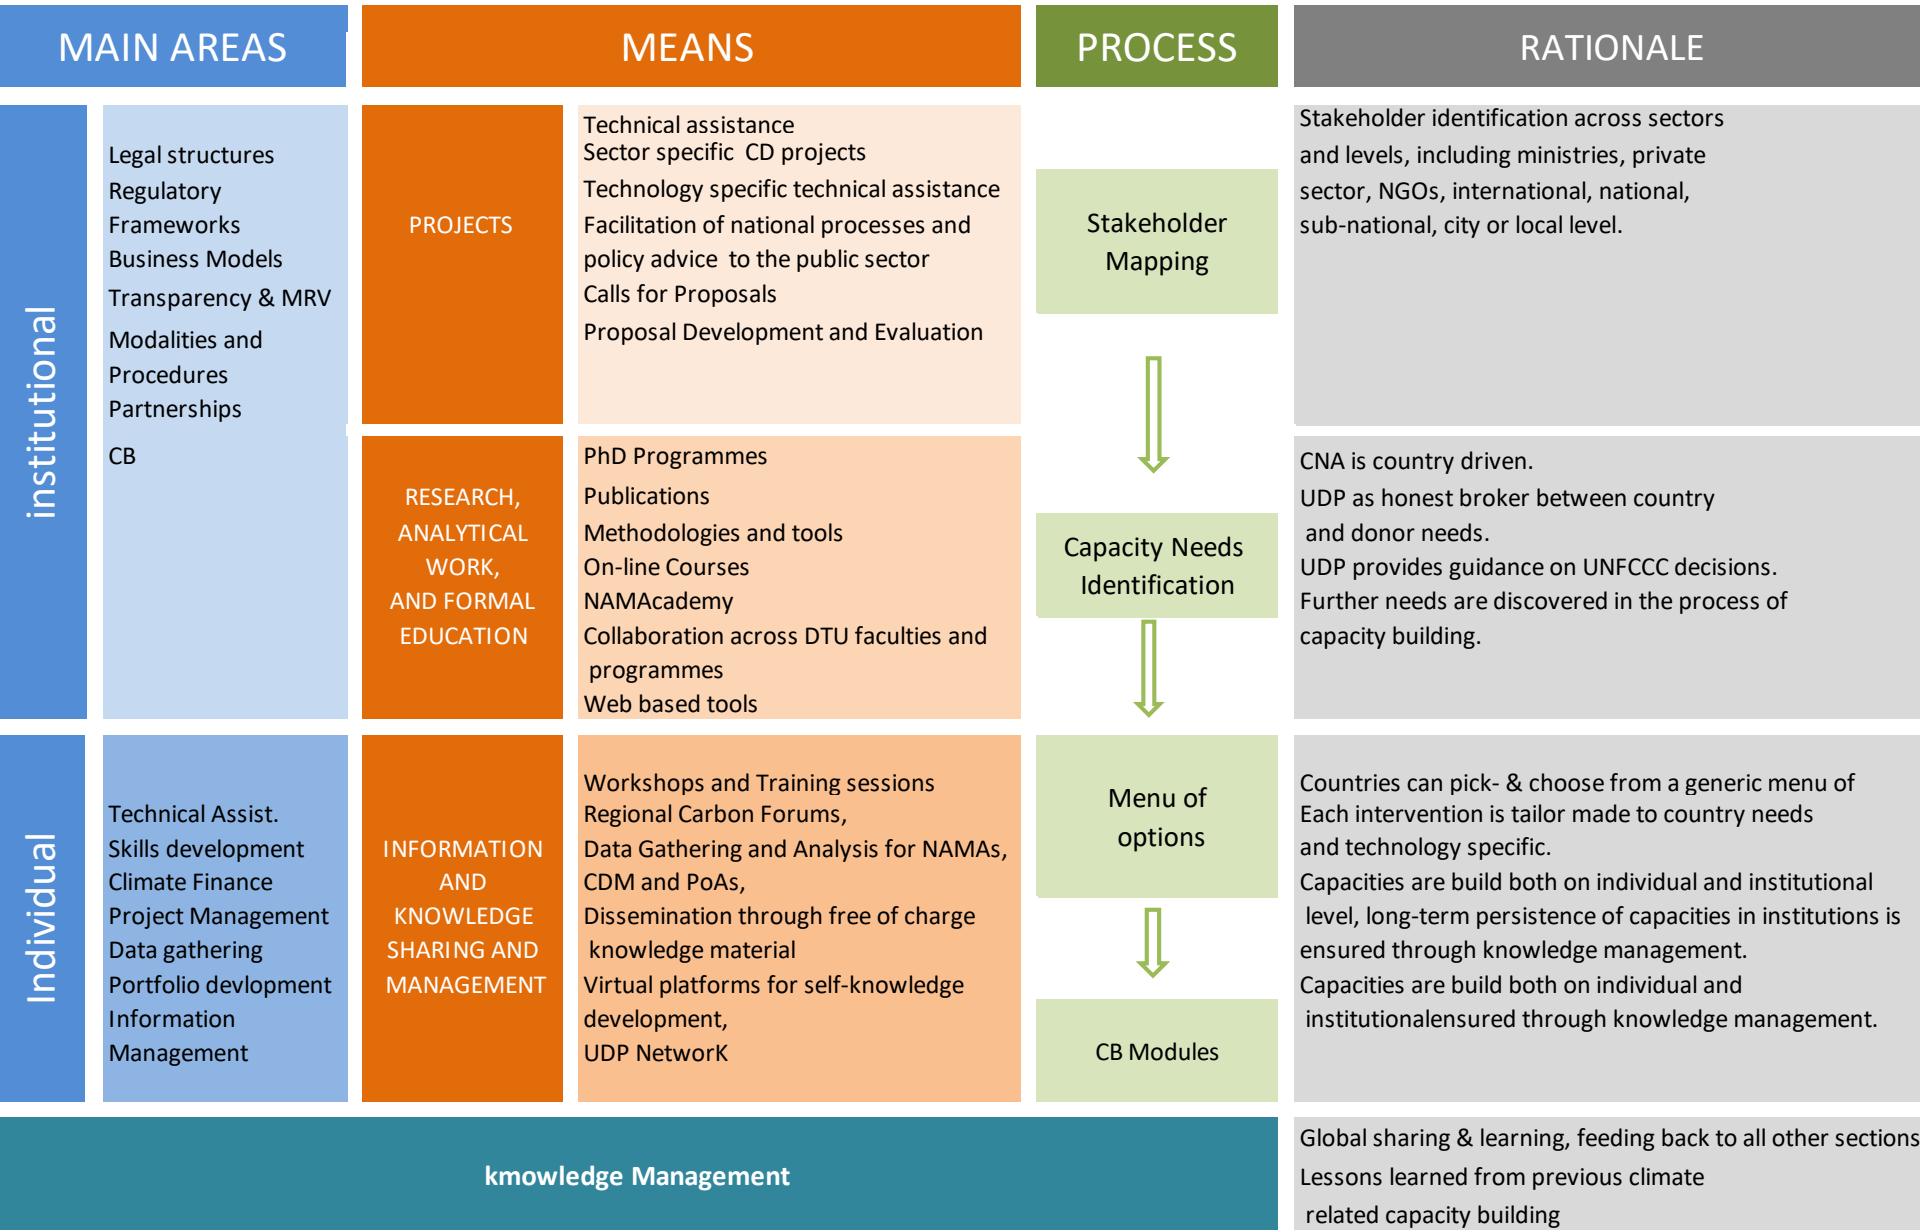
MAIN AREAS

MEANS

PROCESS

RATIONALE

institutional

Legal structures
Regulatory
Frameworks
Business Models
Transparency & MRV
Modalities and Procedures
Partnerships
CB

PROJECTS

Technical assistance
Sector specific CD projects
Technology specific technical assistance
Facilitation of national processes and policy advice to the public sector
Calls for Proposals
Proposal Development and Evaluation

Stakeholder Mapping

Stakeholder identification across sectors and levels, including ministries, private sector, NGOs, international, national, sub-national, city or local level.

RESEARCH, ANALYTICAL WORK, AND FORMAL EDUCATION

PhD Programmes
Publications
Methodologies and tools
On-line Courses
NAMAcademy
Collaboration across DTU faculties and programmes
Web based tools

Capacity Needs Identification

CNA is country driven.
UDP as honest broker between country and donor needs.
UDP provides guidance on UNFCCC decisions.
Further needs are discovered in the process of capacity building.

Individual

Technical Assist.
Skills development
Climate Finance
Project Management
Data gathering
Portfolio devlopment
Information Management

INFORMATION AND KNOWLEDGE SHARING AND MANAGEMENT

Workshops and Training sessions
Regional Carbon Forums,
Data Gathering and Analysis for NAMAs, CDM and PoAs,
Dissemination through free of charge knowledge material
Virtual platforms for self-knowledge development,
UDP NetworK

Menu of options

CB Modules

Countries can pick- & choose from a generic menu of
Each intervention is tailor made to country needs and technology specific.
Capacities are build both on individual and institutional level, long-term persistence of capacities in institutions is ensured through knowledge management.
Capacities are build both on individual and institutionalensured through knowledge management.

kmowledge Management

Global sharing & learning, feeding back to all other sections
Lessons learned from previous climate related capacity building